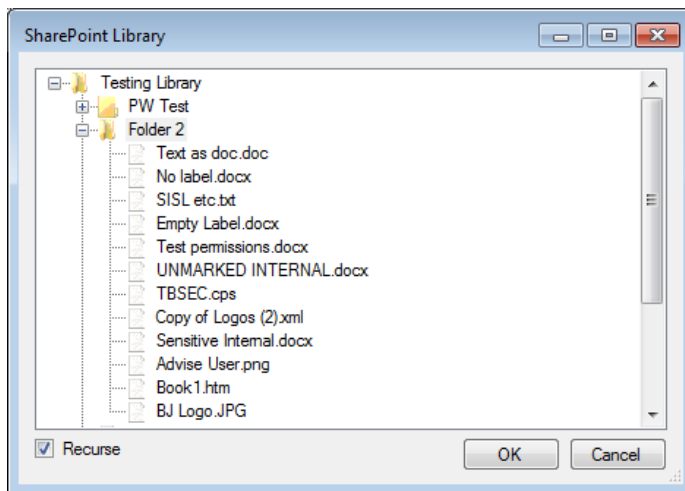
SharePoint Library

Testing Library
PW Test
Folder 2
Text as doc.doc
No label.docx
SISL etc.txt
Empty Label.docx
Test permissions.docx
UNMARKED INTERNAL.docx
TBSEC.cps
Copy of Logos (2).xml
Sensitive Internal.docx
Advise User.png
Book1.htm
BJ Logo.JPG

Recurse
OK
Cancel